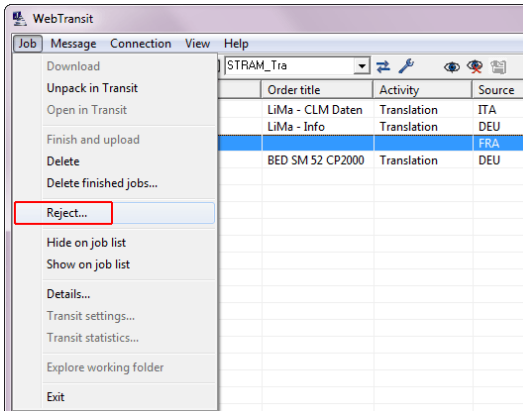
WebTransit

Job Message Connection View Help

STRAM_Tra

Download
Unpack in Transit
Open in Transit
Finish and upload
Delete
Delete finished jobs...
Reject...
Hide on job list
Show on job list
Details...
Transit settings...
Transit statistics...
Explore working folder
Exit

| Order title | Activity | Source |
|---|---|---|
| LiMa - CLM Daten | Translation | ITA |
| LiMa - Info | Translation | DEU |
| | | FRA |
| BED SM 52 CP2000 | Translation | DEU |